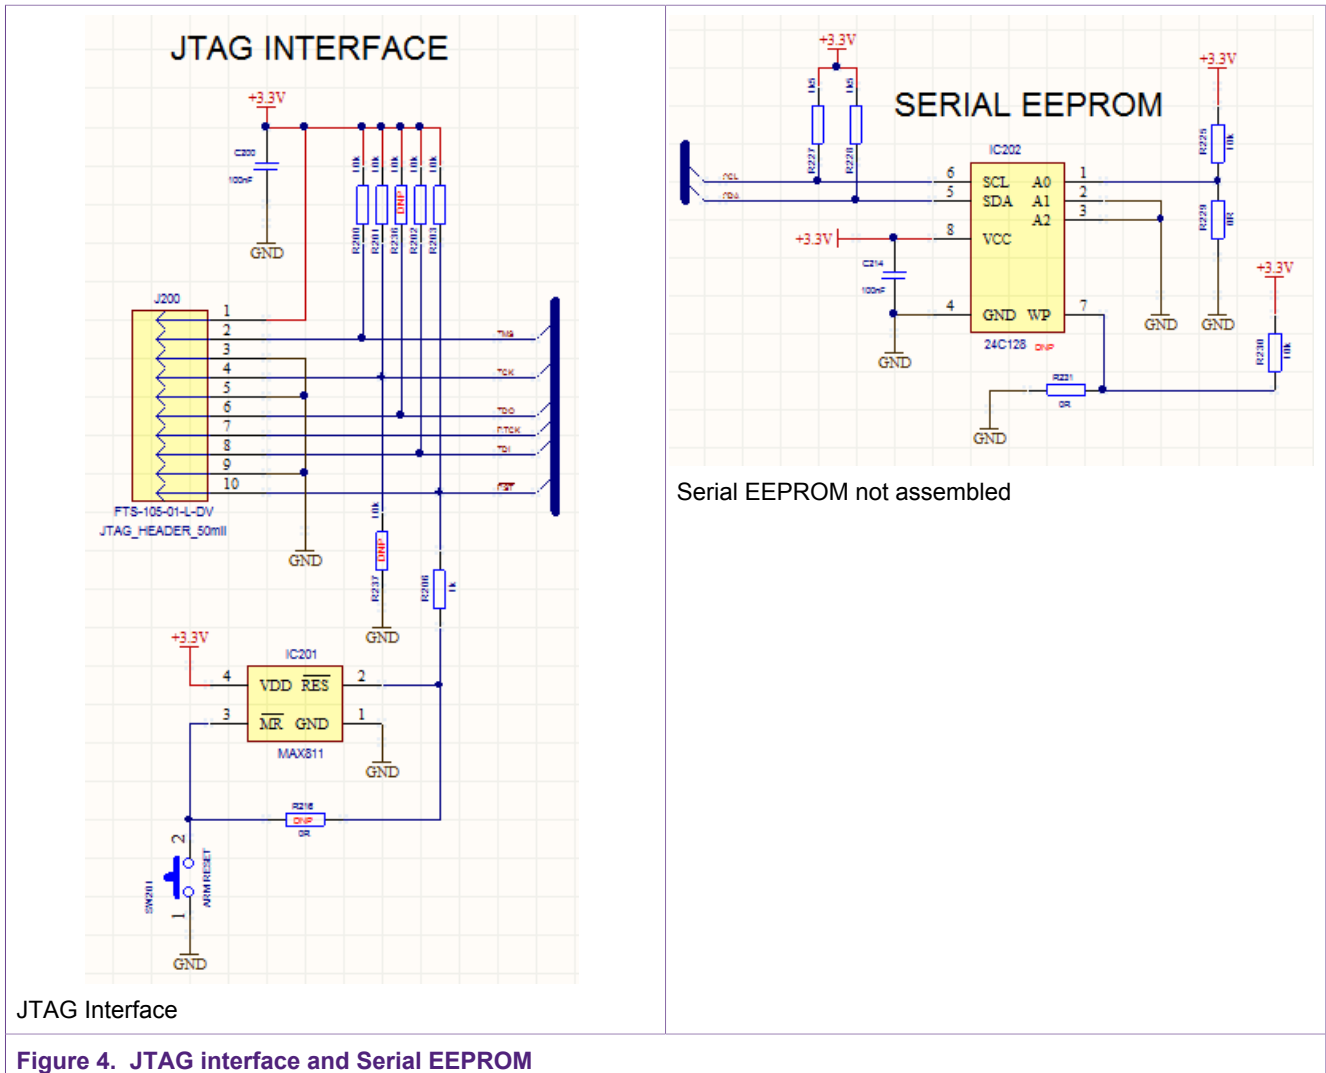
JTAG INTERFACE

+3.3V
C200
100nF
GND
10k 10k 10k 10k 10k
DNP
R200 R201 R236 R202 R203
J200
1
2
3
4
5
6
7
8
9
10
TMS
TCK
TDO
RTCK
TDI
RST
FTS-105-01-L-DV
JTAG_HEADER_50mil
GND
10k
DNP
R237
GND
R206
1k
+3.3V
IC201
4
VDD $\overline{RES}$
2
3
$\overline{MR}$ GND
1
MAX811
GND
R216
DNP
0R
2
SW201
1
ARM RESET
GND

JTAG Interface

+3.3V
1k5 1k5
R227 R228
SERIAL EEPROM
+3.3V
R225
10k
SCL
SDA
IC202
6
5
SCL A0
SDA A1
A2
1
2
3
R229
0R
+3.3V
8
VCC
C214
100nF
4
GND WP
7
GND GND
+3.3V
R230
10k
GND
24C128 DNP
R231
0R
GND

Serial EEPROM not assembled

Figure 4. JTAG interface and Serial EEPROM